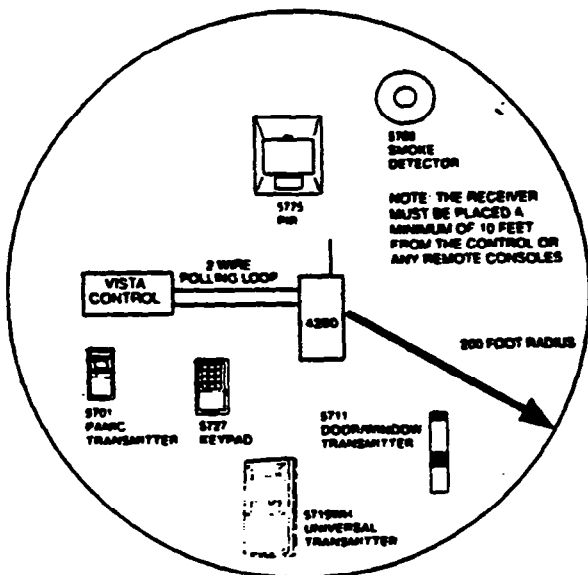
5708
SMOKE
DETECTOR

5775
PIR

NOTE: THE RECEIVER MUST BE PLACED A MINIMUM OF 10 FEET FROM THE CONTROL OR ANY REMOTE CONSOLES

VISTA CONTROL

2 WIRE POLLING LOOP

4280

200 FOOT RADIUS

5701
PANIC
TRANSMITTER

5727
KEYPAD

5711
DOOR/WINDOW
TRANSMITTER

5715WH
UNIVERSAL
TRANSMITTER